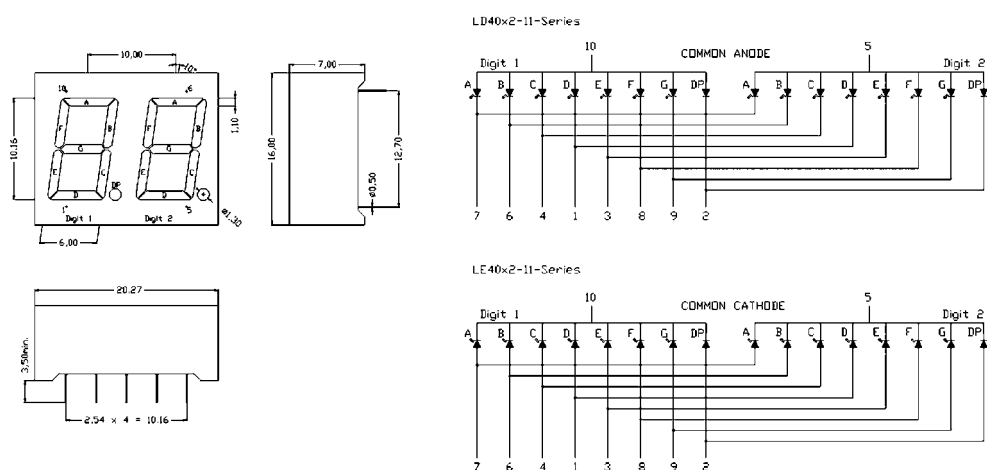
10,00
10°
10
A
6
A
F
B
F
B
G
G
E
C
E
C
D
DP
D
5
1
Digit 1
Digit 2
ø1,30
1,10
10,16
6,00
7,00
16,00
12,70
ø0,50
20,27
3,50min.
2,54 x 4 = 10,16

LD40x2-11-Series
10
COMMON ANODE
5
Digit 1
Digit 2
A B C D E F G DP A B C D E F G DP
7 6 4 1 3 8 9 2

LE40x2-11-Series
10
COMMON CATHODE
5
Digit 1
Digit 2
A B C D E F G DP A B C D E F G DP
7 6 4 1 3 8 9 2